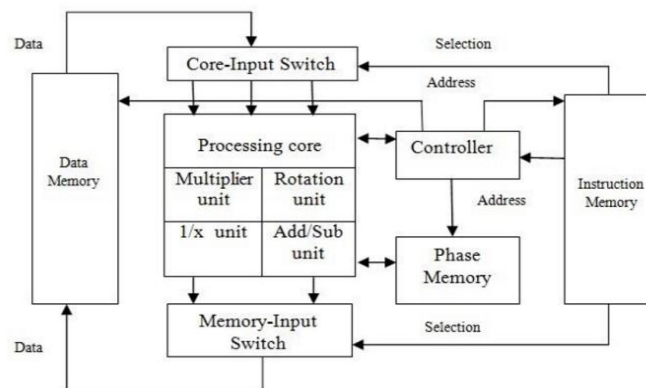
Data

Selection

Core-Input Switch

Address

Data Memory

Processing core

Controller

Multiplier unit

Rotation unit

Instruction Memory

Address

1/x unit

Add/Sub unit

Phase Memory

Data

Memory-Input Switch

Selection